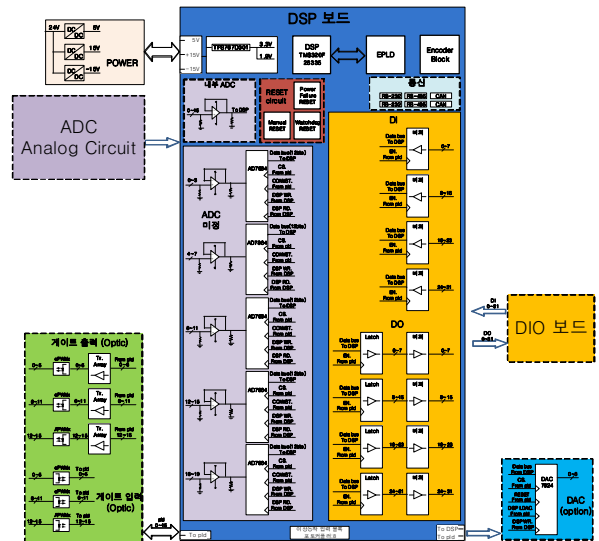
24V
5V
DC
DC
15V
DC
DC
-15V
POWER
DSP 보드
5V
+15V
-15V
TPS767D301
3.3V
1.8V
DSP TMS320F28335
EPLD
Encoder Block
내부 ADC
To DSP
RESET circuit
Power Failure RESET
Manual RESET
Watchdog RESET
통신
RS-232
RS-485
CAN
RS-232
RS-485
CAN
ADC Analog Circuit
ADC 미정
AD7864
Data bus (12bits) To DSP
CS. From pld
CONVST. From pld
DSP WR. From DSP
DSP RD. From DSP
AD7864
AD7864
AD7864
AD7864
DI
Data bus To DSP
EN. From pld
비교
0~7
8~15
16~23
24~31
DI 0~31
DO 0~31
DIO 보드
DO
Latch
Data bus To DSP
EN. From pld
게이트 출력 (Optic)
Tr. Array
From pld
0~5
6~11
12~15
게이트 입력 (Optic)
To pld
0~5
6~11
12~15
To pld
To DSP
DAC 7624
Data bus From DSP
CS. From pld
RESET From pld
DSP LDAC From pld
DSPWR. From DSP
DAC (option)